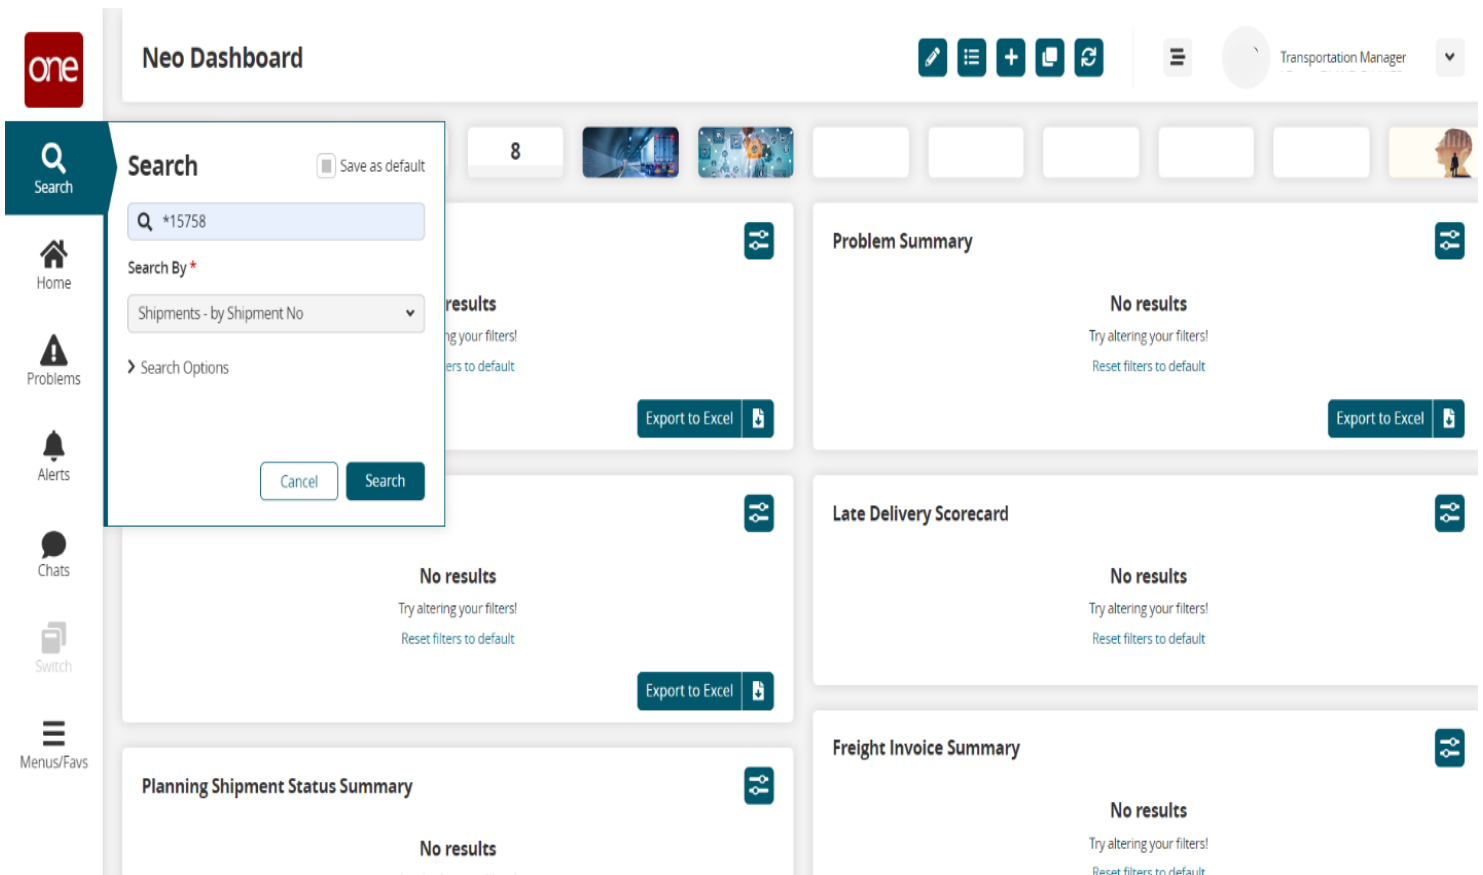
one

Neo Dashboard

Transportation Manager

Search

Home

Problems

Alerts

Chats

Switch

Menus/Favs

Search

Save as default

*15758

Search By *

Shipments - by Shipment No

Search Options

Cancel

Search

8

results

g your filters!

ers to default

Export to Excel

Problem Summary

No results

Try altering your filters!

Reset filters to default

Export to Excel

No results

Try altering your filters!

Reset filters to default

Export to Excel

Late Delivery Scorecard

No results

Try altering your filters!

Reset filters to default

Freight Invoice Summary

No results

Try altering your filters!

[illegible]

Planning Shipment Status Summary

No results